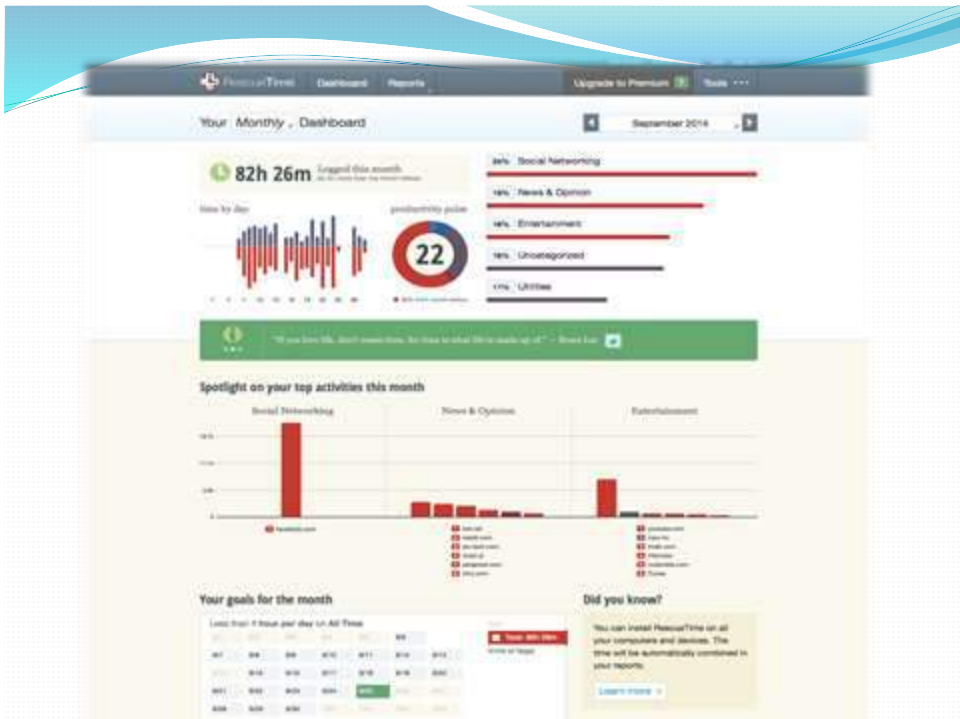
RescueTime Dashboard Reports Upgrade to Premium Tools •••

Your Monthly Dashboard

September 2014

82h 26m Logged this month

time by day

productivity pulse

22

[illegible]% Social Networking

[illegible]% News & Opinion

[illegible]% Entertainment

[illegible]% Uncategorized

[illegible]% Utilities

"If you love life, don't waste time, for time is what life is made up of." — Bruce Lee

Spotlight on your top activities this month

Social Networking

News & Opinion

Entertainment

facebook.com

Your goals for the month

Less than 1 hour per day on All Time

Did you know?

You can install RescueTime on all your computers and devices. The time will be automatically combined in your reports.

Learn more